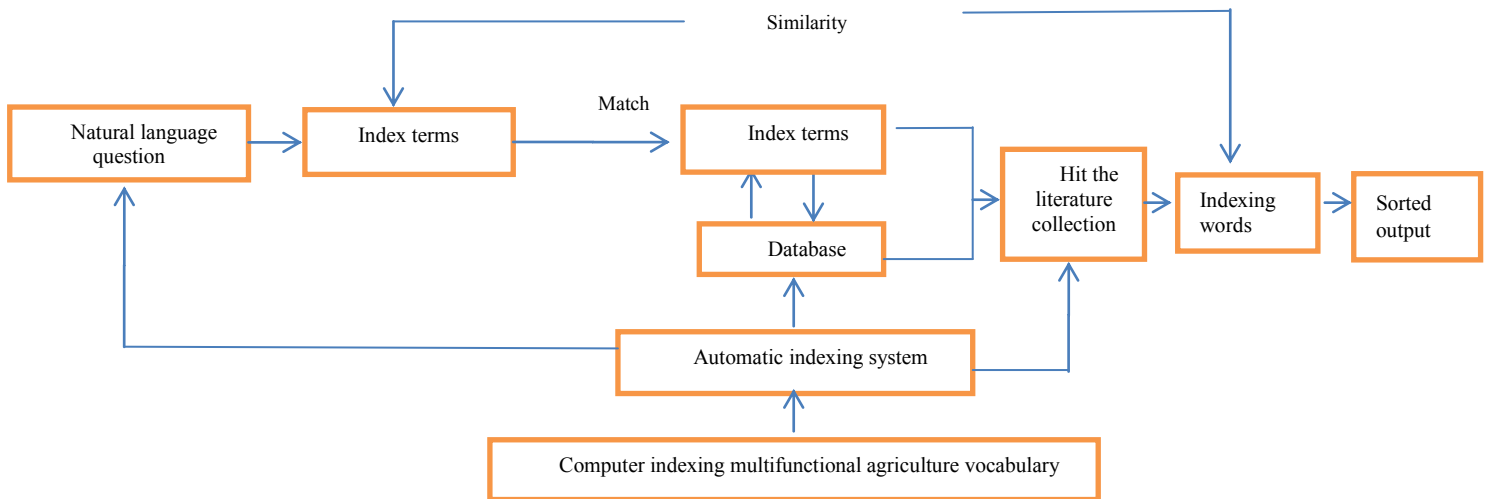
Similarity

Match

Natural language question

Index terms

Index terms

Hit the literature collection

Indexing words

Sorted output

Database

Automatic indexing system

Computer indexing multifunctional agriculture vocabulary